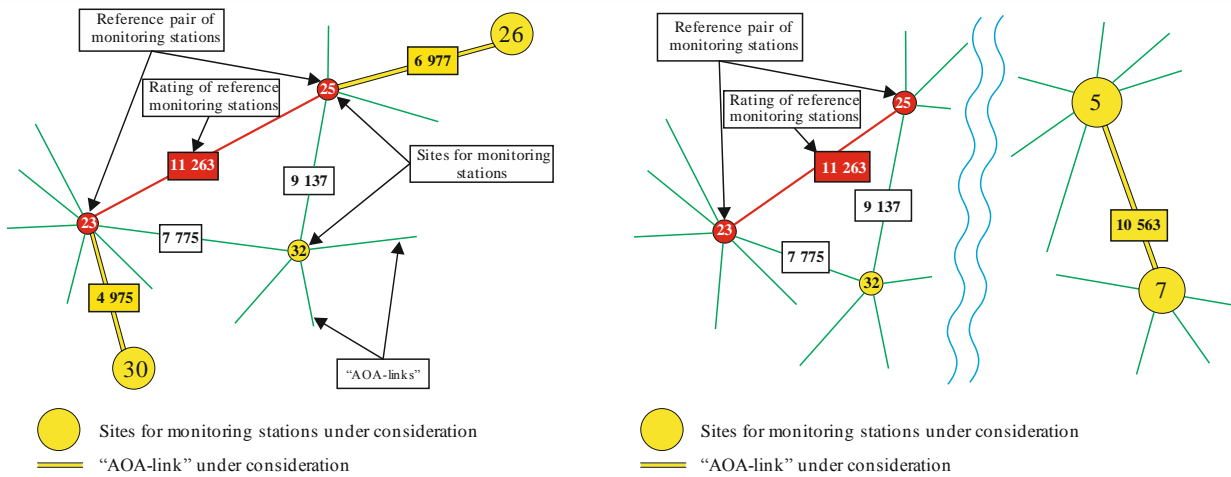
Reference pair of monitoring stations

26

6 977

Rating of reference monitoring stations

25

11 263

Sites for monitoring stations

9 137

23

7 775

32

4 975

30

"AOA-links"

Sites for monitoring stations under consideration

"AOA-link" under consideration

Reference pair of monitoring stations

Rating of reference monitoring stations

25

5

11 263

9 137

10 563

23

7 775

32

7

Sites for monitoring stations under consideration

"AOA-link" under consideration